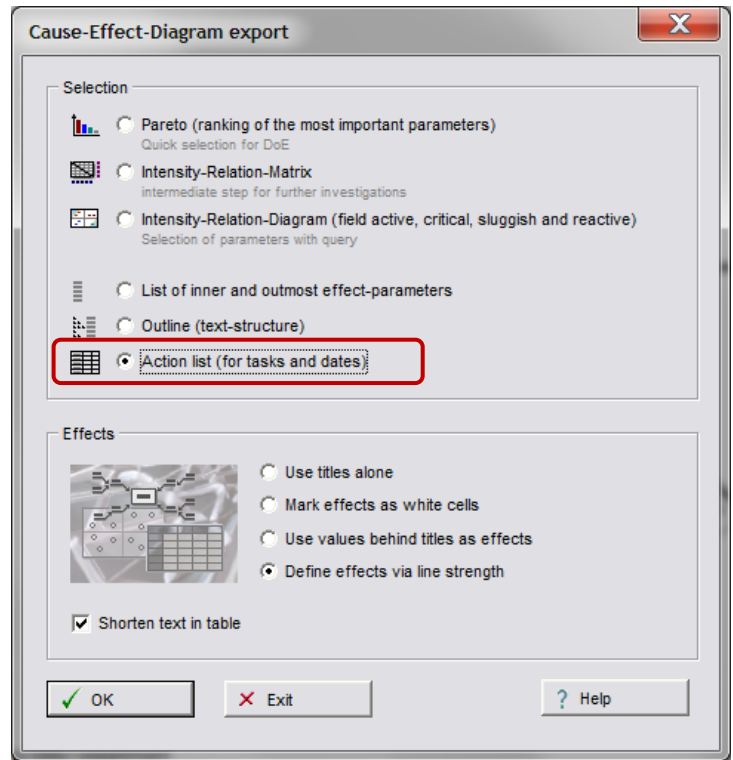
Cause-Effect-Diagram export

Selection

Pareto (ranking of the most important parameters)
Quick selection for DoE

Intensity-Relation-Matrix
intermediate step for further investigations

Intensity-Relation-Diagram (field active, critical, sluggish and reactive)
Selection of parameters with query

List of inner and outmost effect-parameters

Outline (text-structure)

Action list (for tasks and dates)

Effects

Use titles alone

Mark effects as white cells

Use values behind titles as effects

Define effects via line strength

Shorten text in table

OK

Exit

Help